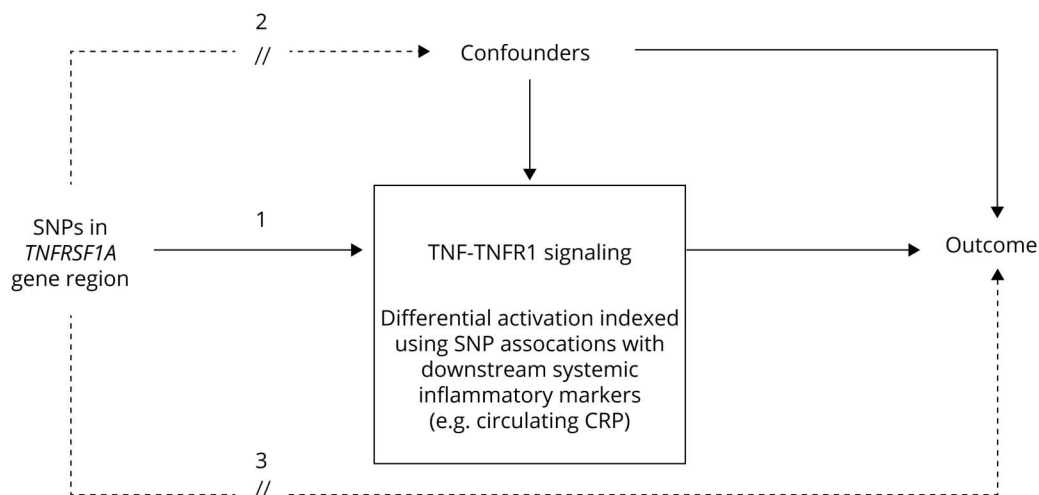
2

//

Confounders

SNPs in *TNFRSF1A* gene region

1

TNF-TNFR1 signaling

Differential activation indexed using SNP assocations with downstream systemic inflammatory markers (e.g. circulating CRP)

Outcome

3

//